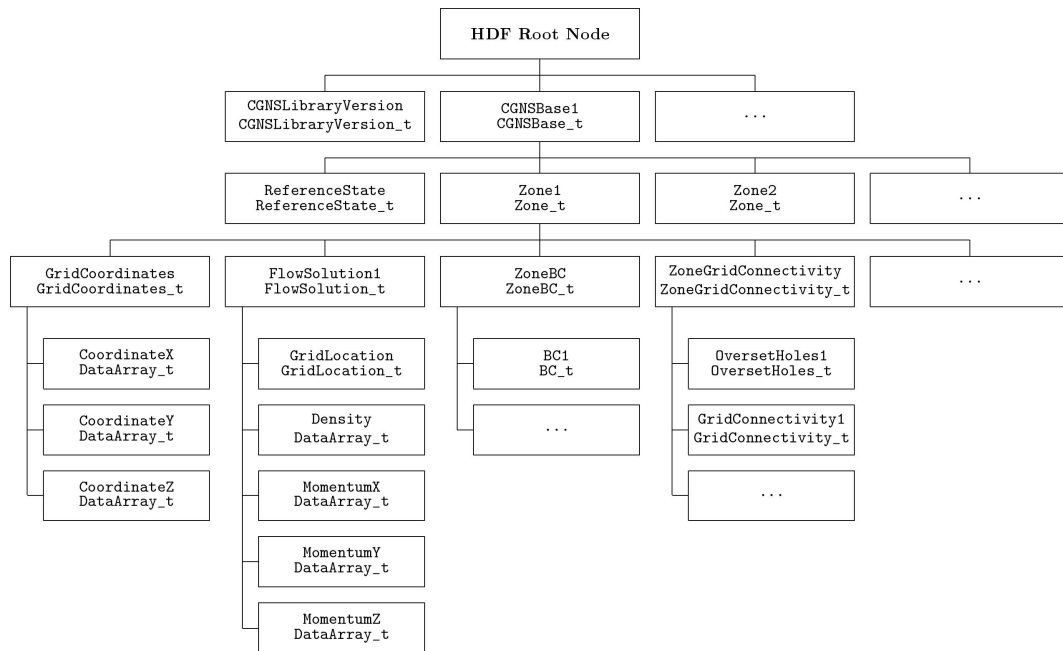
HDF Root Node

CGNSLibraryVersion
CGNSLibraryVersion_t

CGNSBase1
CGNSBase_t

...

ReferenceState
ReferenceState_t

Zone1
Zone_t

Zone2
Zone_t

...

GridCoordinates
GridCoordinates_t

FlowSolution1
FlowSolution_t

ZoneBC
ZoneBC_t

ZoneGridConnectivity
ZoneGridConnectivity_t

...

CoordinateX
DataArray_t

CoordinateY
DataArray_t

CoordinateZ
DataArray_t

GridLocation
GridLocation_t

Density
DataArray_t

MomentumX
DataArray_t

MomentumY
DataArray_t

MomentumZ
DataArray_t

BC1
BC_t

...

OversetHoles1
OversetHoles_t

GridConnectivity1
GridConnectivity_t

...